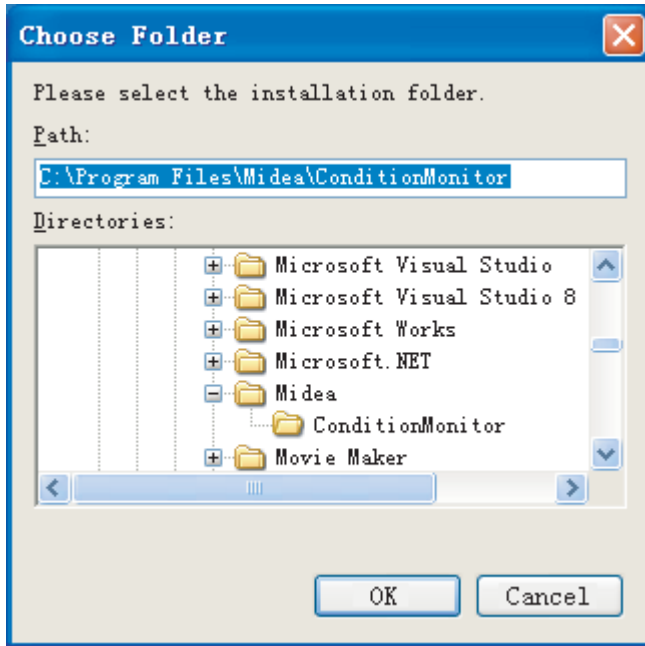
Choose Folder

Please select the installation folder.

Path:

C:\Program Files\Midea\ConditionMonitor

Directories:

Microsoft Visual Studio
Microsoft Visual Studio 8
Microsoft Works
Microsoft.NET
Midea
ConditionMonitor
Movie Maker

OK
Cancel